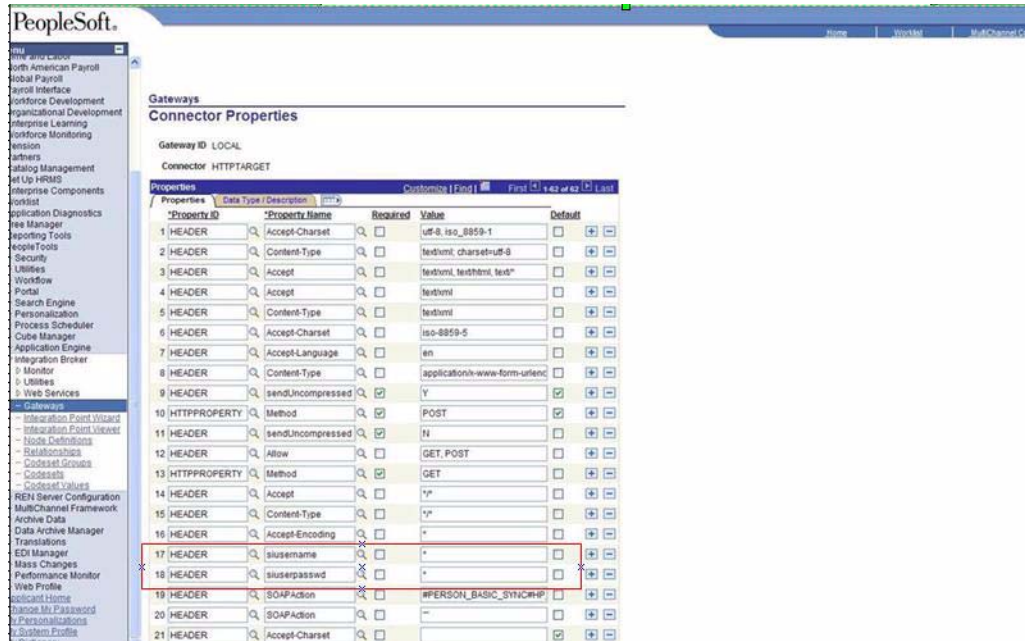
PeopleSoft.

Home | Worklist | MultiChannel C

nu
me and Labor
orth American Payroll
lobal Payroll
ayroll Interface
orkforce Development
rganizational Development
nterprise Learning
orkforce Monitoring
ension
artners
atalog Management
et Up HRMS
nterprise Components
orklist
pplication Diagnostics
ree Manager
eporting Tools
eopleTools
Security
Utilities
Workflow
Portal
Search Engine
Personalization
Process Scheduler
Cube Manager
Application Engine
Integration Broker
Monitor
Utilities
Web Services
Gateways
Integration Point Wizard
Integration Point Viewer
Node Definitions
Relationships
Codeset Groups
Codesets
Codeset Values
REN Server Configuration
MultiChannel Framework
Archive Data
Data Archive Manager
Translations
EDI Manager
Mass Changes
Performance Monitor
Web Profile
pplicant Home
hange My Password
y Personalizations
y System Profile

Gateways
Connector Properties

Gateway ID LOCAL

Connector HTTPTARGET

Properties Customize | Find | First 1-62 of 62 Last
Properties | Data Type / Description

| | *Property ID | *Property Name | Required | Value | Default |
|---|---|---|---|---|---|
| 1 | HEADER | Accept-Charset | ☐ | utf-8, iso_8859-1 | ☐ |
| 2 | HEADER | Content-Type | ☐ | text/xml; charset=utf-8 | ☐ |
| 3 | HEADER | Accept | ☐ | text/xml, text/html, text/* | ☐ |
| 4 | HEADER | Accept | ☐ | text/xml | ☐ |
| 5 | HEADER | Content-Type | ☐ | text/xml | ☐ |
| 6 | HEADER | Accept-Charset | ☐ | iso-8859-5 | ☐ |
| 7 | HEADER | Accept-Language | ☐ | en | ☐ |
| 8 | HEADER | Content-Type | ☐ | application/x-www-form-urlenc | ☐ |
| 9 | HEADER | sendUncompressed | ☑ | Y | ☑ |
| 10 | HTTPPROPERTY | Method | ☑ | POST | ☑ |
| 11 | HEADER | sendUncompressed | ☑ | N | ☐ |
| 12 | HEADER | Allow | ☐ | GET, POST | ☐ |
| 13 | HTTPPROPERTY | Method | ☑ | GET | ☐ |
| 14 | HEADER | Accept | ☐ | */* | ☐ |
| 15 | HEADER | Content-Type | ☐ | */* | ☐ |
| 16 | HEADER | Accept-Encoding | ☐ | * | ☐ |
| 17 | HEADER | siusername | ☐ | * | ☐ |
| 18 | HEADER | siuserpasswd | ☐ | * | ☐ |
| 19 | HEADER | SOAPAction | ☐ | #PERSON_BASIC_SYNC#HP | ☐ |
| 20 | HEADER | SOAPAction | ☐ | "" | ☐ |
| 21 | HEADER | Accept-Charset | ☐ | | ☑ |